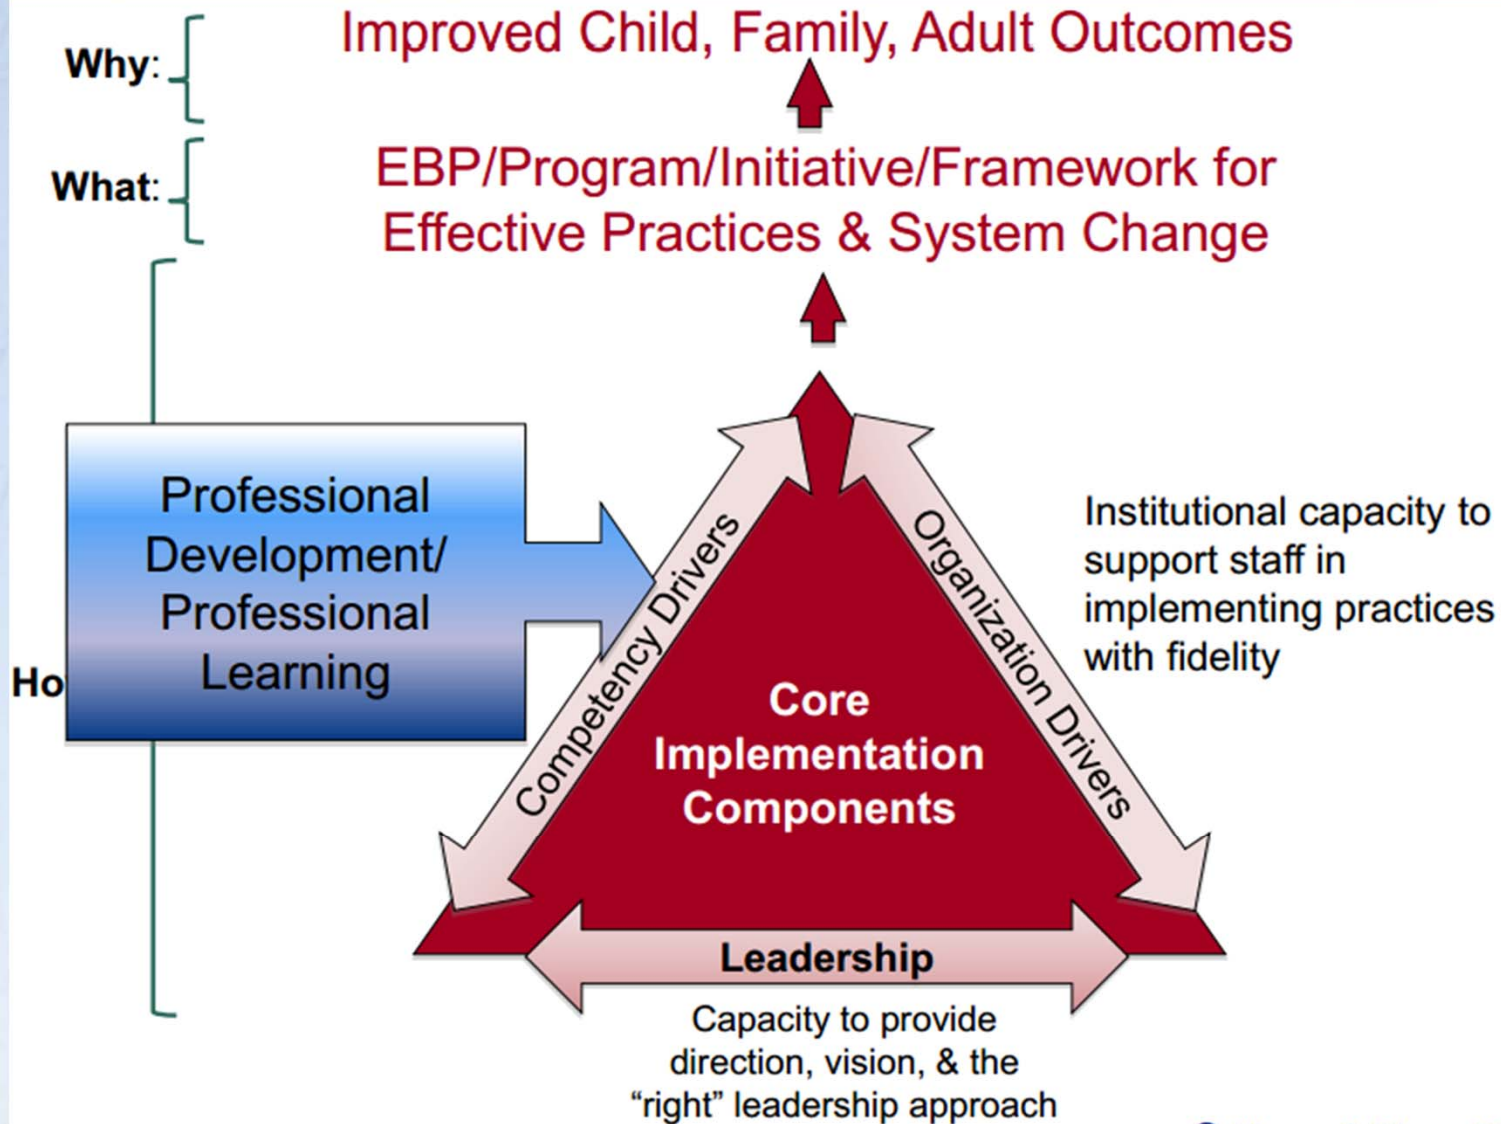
Why:

Improved Child, Family, Adult Outcomes

What:

EBP/Program/Initiative/Framework for Effective Practices & System Change

Ho

Professional Development/ Professional Learning

Competency Drivers

Organization Drivers

Core Implementation Components

Institutional capacity to support staff in implementing practices with fidelity

Leadership

Capacity to provide direction, vision, & the “right” leadership approach